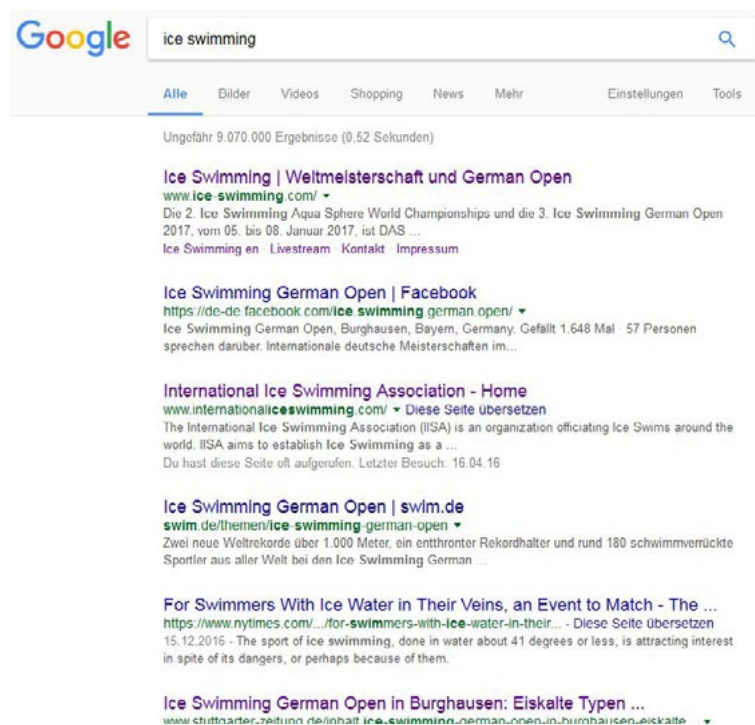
Google

ice swimming

Alle Bilder Videos Shopping News Mehr Einstellungen Tools

Ungefähr 9.070.000 Ergebnisse (0,52 Sekunden)

Ice Swimming | Weltmeisterschaft und German Open
www.ice-swimming.com/ ▾
Die 2. Ice Swimming Aqua Sphere World Championships und die 3. Ice Swimming German Open 2017, vom 05. bis 08. Januar 2017, ist DAS ...
Ice Swimming en · Livestream · Kontakt · Impressum

Ice Swimming German Open | Facebook
https://de-de.facebook.com/ice.swimming.german.open/ ▾
Ice Swimming German Open, Burghausen, Bayern, Germany. Gefällt 1.648 Mal · 57 Personen sprechen darüber. Internationale deutsche Meisterschaften im...

International Ice Swimming Association - Home
www.internationaliceswimming.com/ ▾ Diese Seite übersetzen
The International Ice Swimming Association (IISA) is an organization officiating Ice Swims around the world. IISA aims to establish Ice Swimming as a ...
Du hast diese Seite oft aufgerufen. Letzter Besuch: 16.04.16

Ice Swimming German Open | swim.de
swim.de/themen/ice-swimming-german-open ▾
Zwei neue Weltrekorde über 1.000 Meter, ein entthronter Rekordhalter und rund 180 schwimmverrückte Sportler aus aller Welt bei den Ice Swimming German ...

For Swimmers With Ice Water in Their Veins, an Event to Match - The ...
https://www.nytimes.com/.../for-swimmers-with-ice-water-in-their... - Diese Seite übersetzen
15.12.2016 - The sport of ice swimming, done in water about 41 degrees or less, is attracting interest in spite of its dangers, or perhaps because of them.

Ice Swimming German Open in Burghausen: Eiskalte Typen ...
www.stuttgarter-zeitung.de/inhalt.ice-swimming-german-open-in-burghausen-eiskalte... ▾